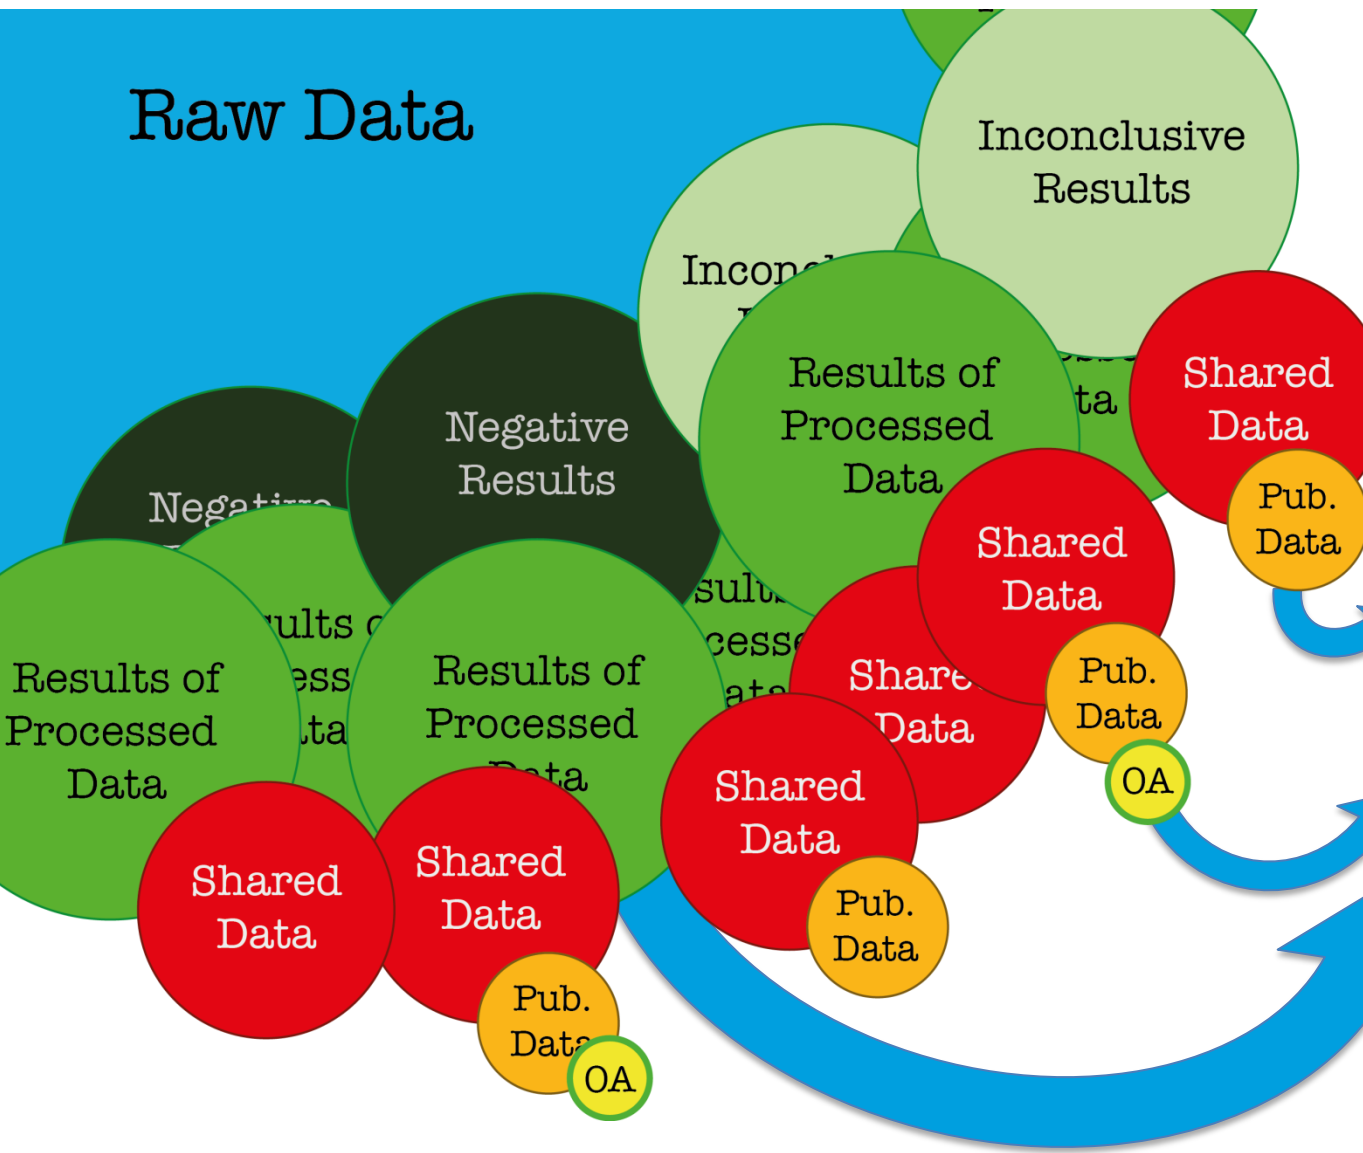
Raw Data

Inconclusive Results

Incon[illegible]

Results of Processed Data

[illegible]ta

Shared Data

Pub. Data

Negative Results

Nega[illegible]

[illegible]ults o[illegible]

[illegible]ess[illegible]

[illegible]ta

Results of Processed Data

Results of Processed Data

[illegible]sult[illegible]

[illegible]cess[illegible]

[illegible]ata

Shared Data

Pub. Data

OA

Share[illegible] Data

Shared Data

Pub. Data

Shared Data

Shared Data

Pub. Data

OA